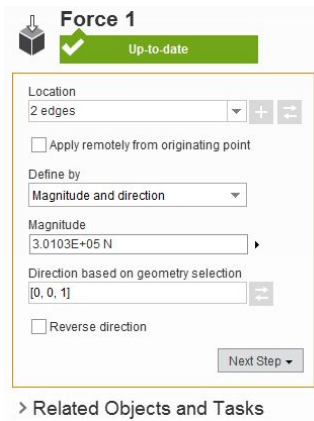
Force 1
Up-to-date

Location
2 edges

Apply remotely from originating point

Define by
Magnitude and direction

Magnitude
3.0103E+05 N

Direction based on geometry selection
[0, 0, 1]

Reverse direction

Next Step

> Related Objects and Tasks